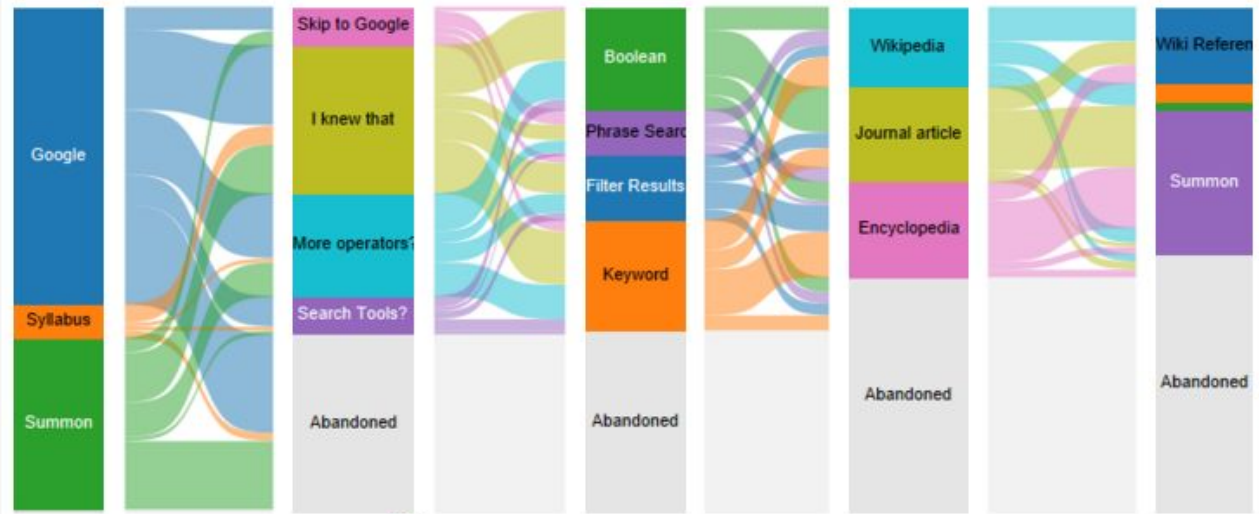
Google
Syllabus
Summon

Skip to Google
I knew that
More operators?
Search Tools?
Abandoned

Boolean
Phrase Searc
Filter Results
Keyword
Abandoned

Wikipedia
Journal article
Encyclopedia
Abandoned

Wiki Referen
Summon
Abandoned